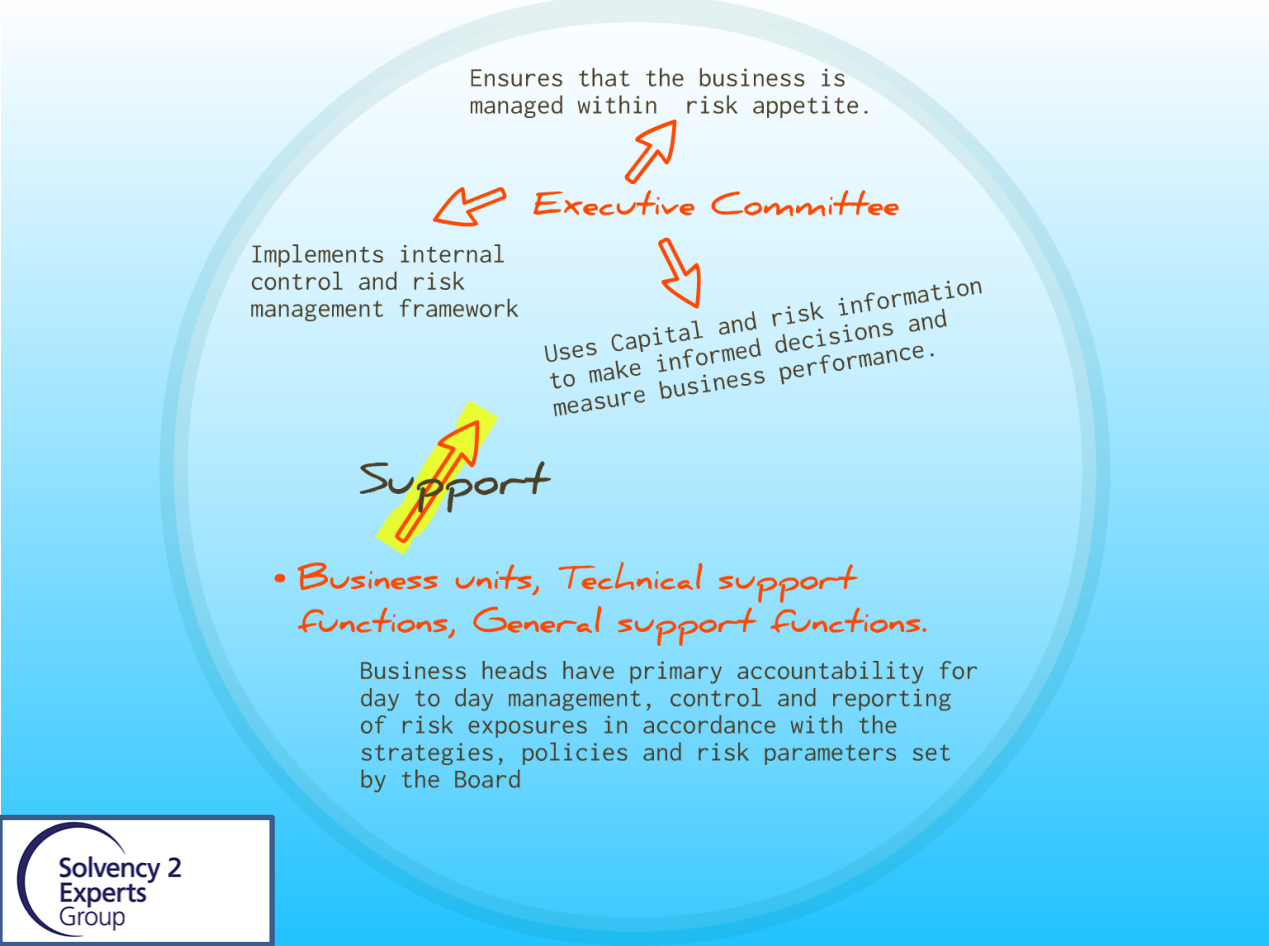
Ensures that the business is managed within risk appetite.

Executive Committee

Implements internal control and risk management framework

Uses Capital and risk information to make informed decisions and measure business performance.

Support

• Business units, Technical support functions, General support functions.

Business heads have primary accountability for day to day management, control and reporting of risk exposures in accordance with the strategies, policies and risk parameters set by the Board

Solvency 2 Experts Group